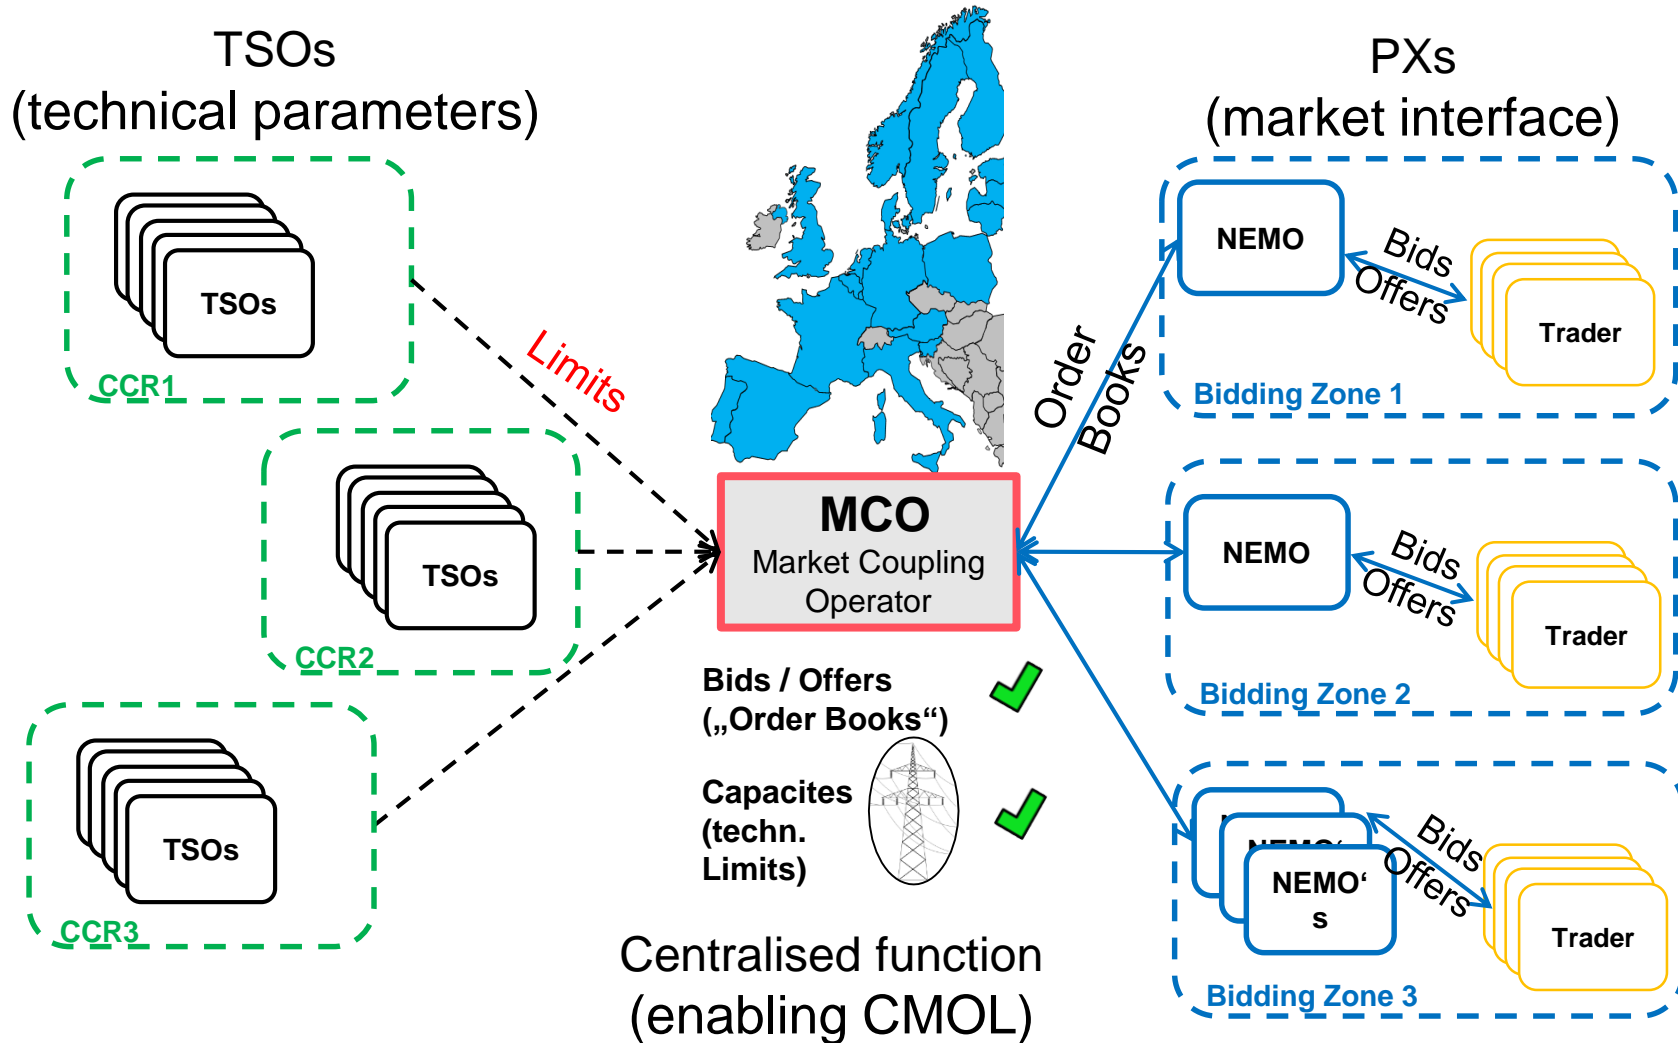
TSOs
(technical parameters)

TSOs
CCR1

TSOs
CCR2

TSOs
CCR3

Limits

MCO
Market Coupling Operator

Bids / Offers
(„Order Books")

Capacites
(techn.
Limits)

Centralised function
(enabling CMOL)

Order
Books

PXs
(market interface)

NEMO
Bids
Offers
Trader
Bidding Zone 1

NEMO
Bids
Offers
Trader
Bidding Zone 2

NEMO's
Bids
Offers
Trader
Bidding Zone 3